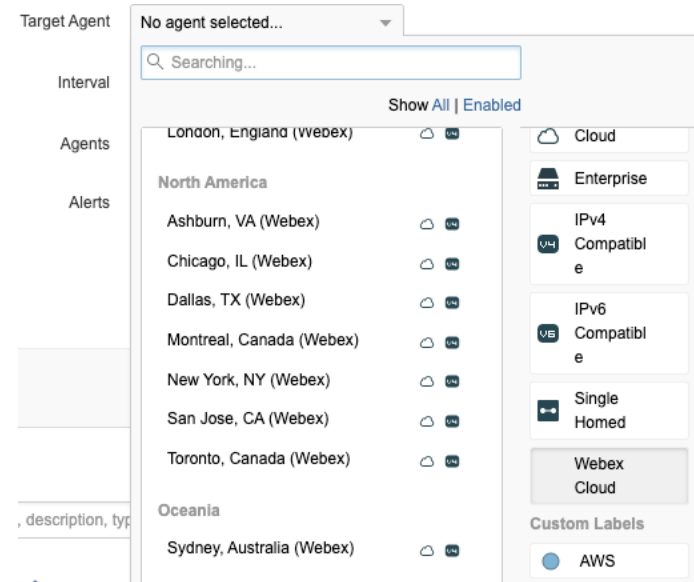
Target Agent

No agent selected...

Searching...

Show All | Enabled

Interval

Agents

Alerts

London, England (Webex)

North America

Ashburn, VA (Webex)

Chicago, IL (Webex)

Dallas, TX (Webex)

Montreal, Canada (Webex)

New York, NY (Webex)

San Jose, CA (Webex)

Toronto, Canada (Webex)

Oceania

Sydney, Australia (Webex)

Cloud

Enterprise

IPv4 Compatible

IPv6 Compatible

Single Homed

Webex Cloud

Custom Labels

AWS

, description, typ